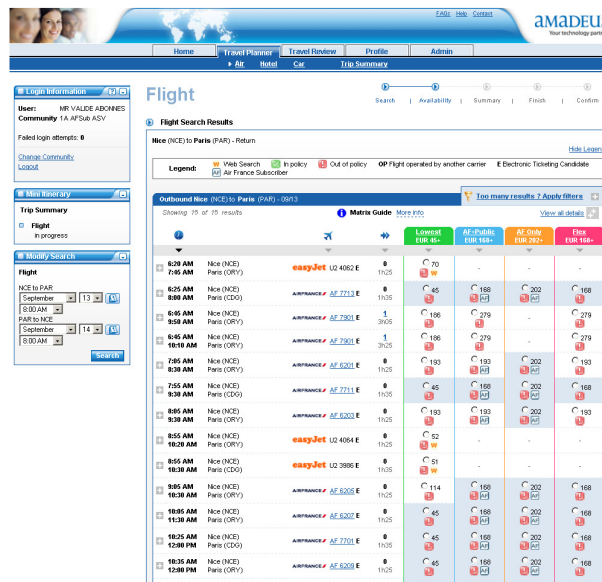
FAQs | Help | Contact

amadeu
Your technology partn

Home | Travel Planner | Travel Review | Profile | Admin

Air | Hotel | Car | Trip Summary

Login Information

User: MR VALIDE ABONNES
Community: 1A AFSub ASV

Failed login attempts: 0

Change Community
Logout

Mini Itinerary

Trip Summary

Flight
in progress

Modify Search

Flight

NCE to PAR
September 13
8:00 AM

PAR to NCE
September 14
8:00 AM

Search

Flight

Search | Availability | Summary | Finish | Confirm

Flight Search Results

Nice (NCE) to Paris (PAR) - Return

Hide Legen

Legend: W Web Search | In policy | Out of policy | OP Flight operated by another carrier | E Electronic Ticketing Candidate | AF Air France Subscriber

Too many results ? Apply filters

Outbound Nice (NCE) to Paris (PAR) - 09/13

Showing 15 of 15 results | Matrix Guide | More info | View all details

| | | | | | Lowest EUR 45+ | AF+Public EUR 168+ | AF Only EUR 202+ | Flex EUR 168+ |
|---|---|---|---|---|---|---|---|---|
| 6:20 AM 7:45 AM | Nice (NCE) Paris (ORY) | easyJet | U2 4062 E | 0 1h25 | 70 W | - | - | - |
| 6:25 AM 8:00 AM | Nice (NCE) Paris (CDG) | AIRFRANCE | AF 7713 E | 0 1h35 | 45 | 168 AF | 202 AF | 168 |
| 6:45 AM 9:50 AM | Nice (NCE) Paris (ORY) | AIRFRANCE | AF 7901 E | 1 3h05 | 186 | 279 AF | - | 279 |
| 6:45 AM 10:10 AM | Nice (NCE) Paris (ORY) | AIRFRANCE | AF 7901 E | 1 3h25 | 186 | 279 AF | - | 279 |
| 7:05 AM 8:30 AM | Nice (NCE) Paris (ORY) | AIRFRANCE | AF 6201 E | 0 1h25 | 193 | 193 AF | 202 AF | 193 |
| 7:55 AM 9:30 AM | Nice (NCE) Paris (CDG) | AIRFRANCE | AF 7711 E | 0 1h35 | 45 | 168 AF | 202 AF | 168 |
| 8:05 AM 9:30 AM | Nice (NCE) Paris (ORY) | AIRFRANCE | AF 6203 E | 0 1h25 | 193 | 193 AF | 202 AF | 193 |
| 8:55 AM 10:20 AM | Nice (NCE) Paris (ORY) | easyJet | U2 4064 E | 0 1h25 | 52 W | - | - | - |
| 8:55 AM 10:30 AM | Nice (NCE) Paris (CDG) | easyJet | U2 3986 E | 0 1h35 | 51 W | - | - | - |
| 9:05 AM 10:30 AM | Nice (NCE) Paris (ORY) | AIRFRANCE | AF 6205 E | 0 1h25 | 114 | 168 AF | 202 AF | 168 |
| 10:05 AM 11:30 AM | Nice (NCE) Paris (ORY) | AIRFRANCE | AF 6207 E | 0 1h25 | 45 | 168 AF | 202 AF | 168 |
| 10:25 AM 12:00 PM | Nice (NCE) Paris (CDG) | AIRFRANCE | AF 7701 E | 0 1h35 | 45 | 168 AF | 202 AF | 168 |
| 10:35 AM 12:00 PM | Nice (NCE) Paris (ORY) | AIRFRANCE | AF 6209 E | 0 1h25 | 45 | 168 AF | 202 AF | 168 |